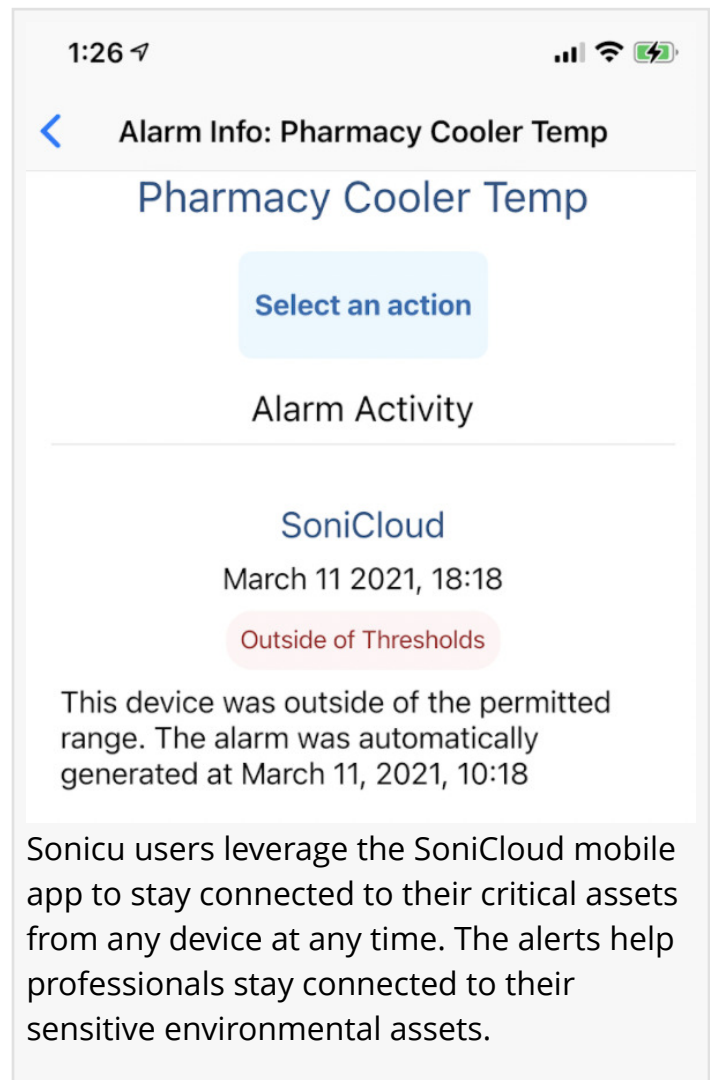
1:26

Alarm Info: Pharmacy Cooler Temp

Pharmacy Cooler Temp

Select an action

Alarm Activity

SoniCloud

March 11 2021, 18:18

Outside of Thresholds

This device was outside of the permitted range. The alarm was automatically generated at March 11, 2021, 10:18

Sonicu users leverage the SoniCloud mobile app to stay connected to their critical assets from any device at any time. The alerts help professionals stay connected to their sensitive environmental assets.